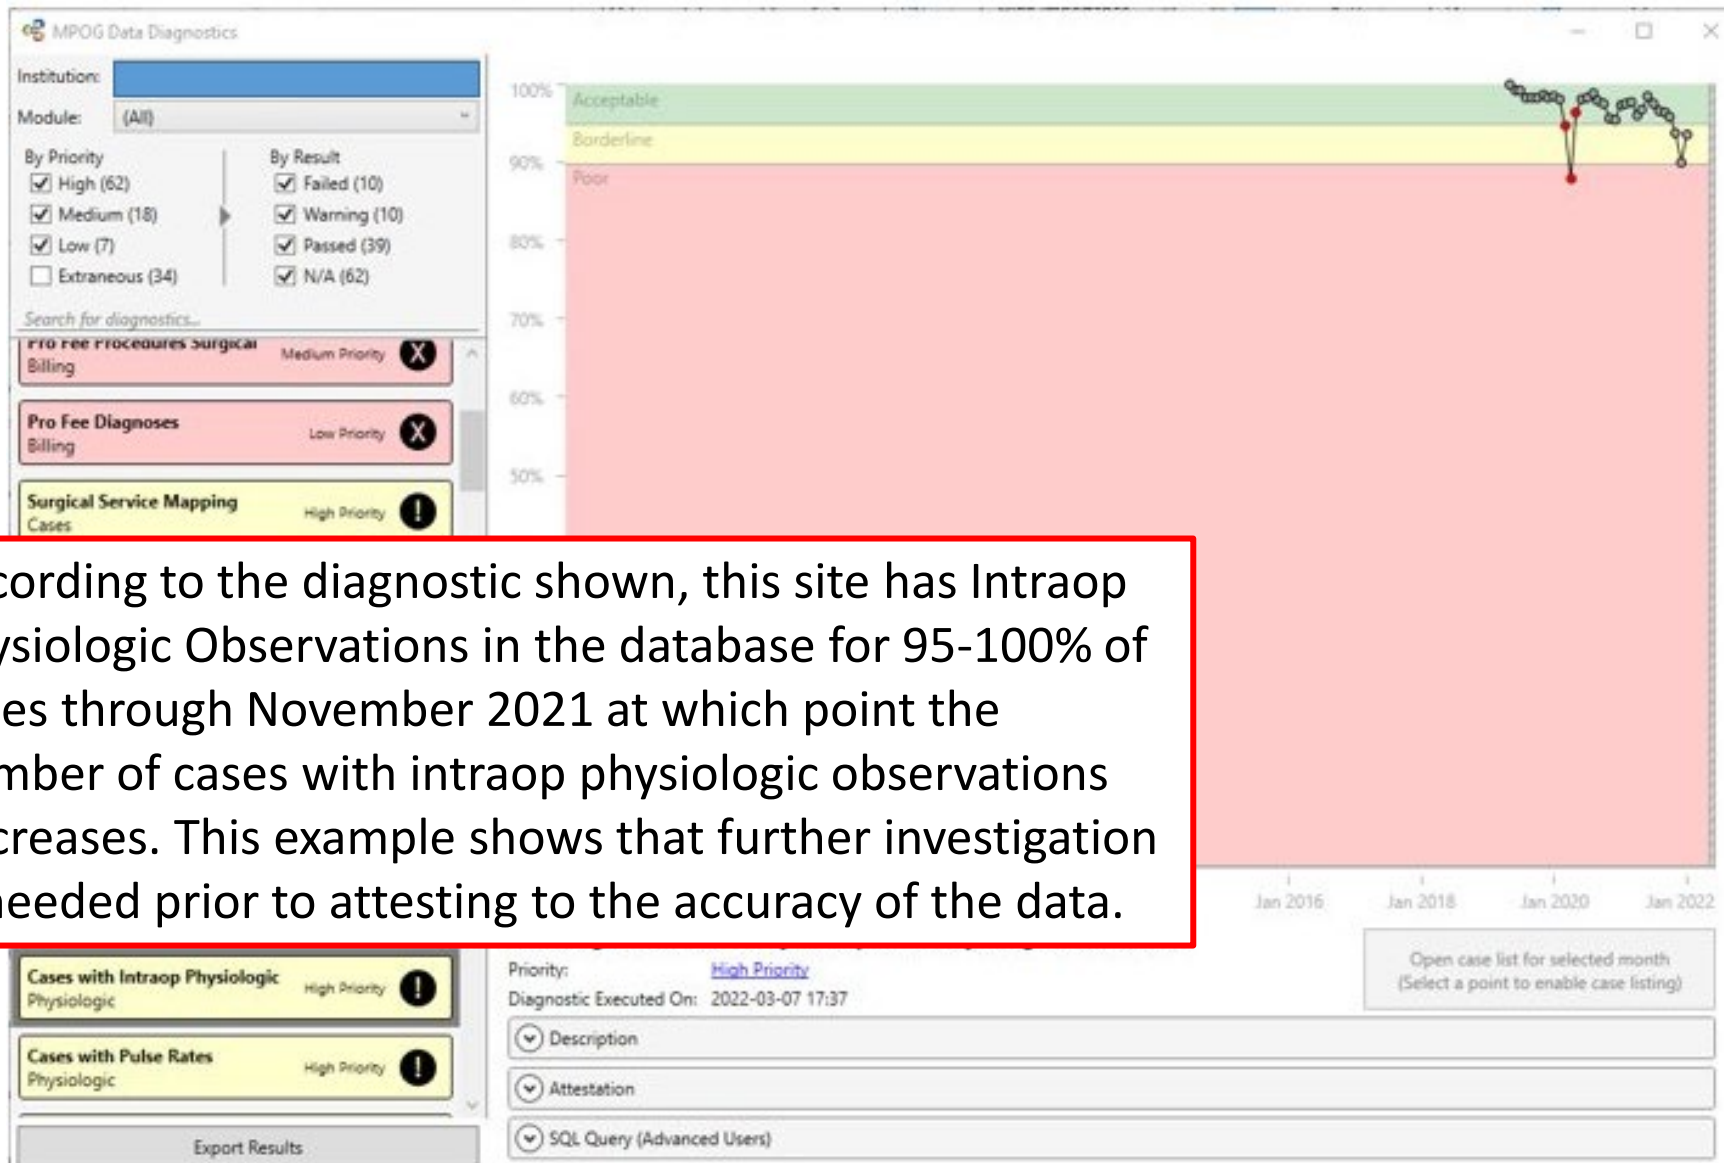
MPOG Data Diagnostics

Institution:

Module: (All)

By Priority
High (62)
Medium (18)
Low (7)
Extraneous (34)

By Result
Failed (10)
Warning (10)
Passed (39)
N/A (62)

Search for diagnostics...

Pro Fee Procedures Surgical
Billing
Medium Priority

Pro Fee Diagnoses
Billing
Low Priority

Surgical Service Mapping
Cases
High Priority

Cases with Intraop Physiologic
Physiologic
High Priority

Cases with Pulse Rates
Physiologic
High Priority

Export Results

100%
90%
80%
70%
60%
50%

Acceptable
Borderline
Poor

Jan 2016
Jan 2018
Jan 2020
Jan 2022

cording to the diagnostic shown, this site has Intraop ysiologic Observations in the database for 95-100% of es through November 2021 at which point the mber of cases with intraop physiologic observations creases. This example shows that further investigation needed prior to attesting to the accuracy of the data.

Priority: High Priority
Diagnostic Executed On: 2022-03-07 17:37

Open case list for selected month
(Select a point to enable case listing)

Description
Attestation
SQL Query (Advanced Users)